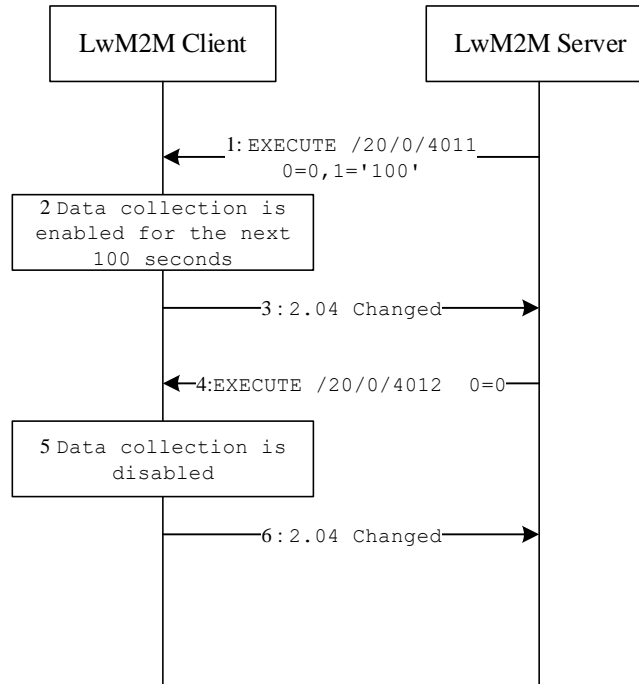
LwM2M Client

LwM2M Server

1: EXECUTE /20/0/4011 0=0,1='100'

2 Data collection is enabled for the next 100 seconds

3 : 2.04 Changed

4:EXECUTE /20/0/4012 0=0

5 Data collection is disabled

6 : 2.04 Changed